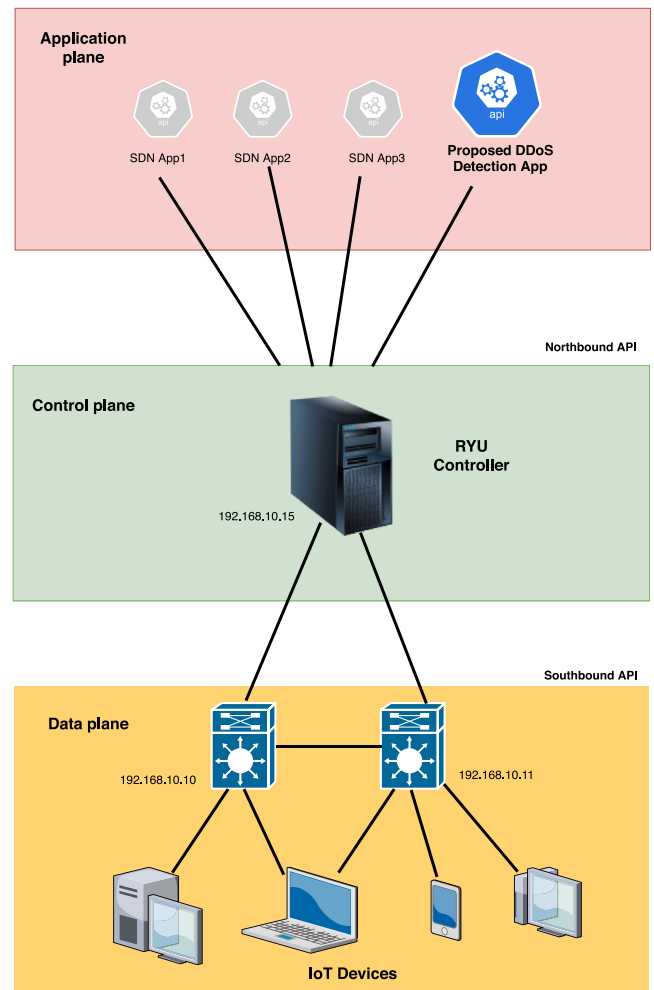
Application plane

api
SDN App1

api
SDN App2

api
SDN App3

api
Proposed DDoS Detection App

Northbound API

Control plane

RYU Controller

192.168.10.15

Southbound API

Data plane

192.168.10.10

192.168.10.11

IoT Devices